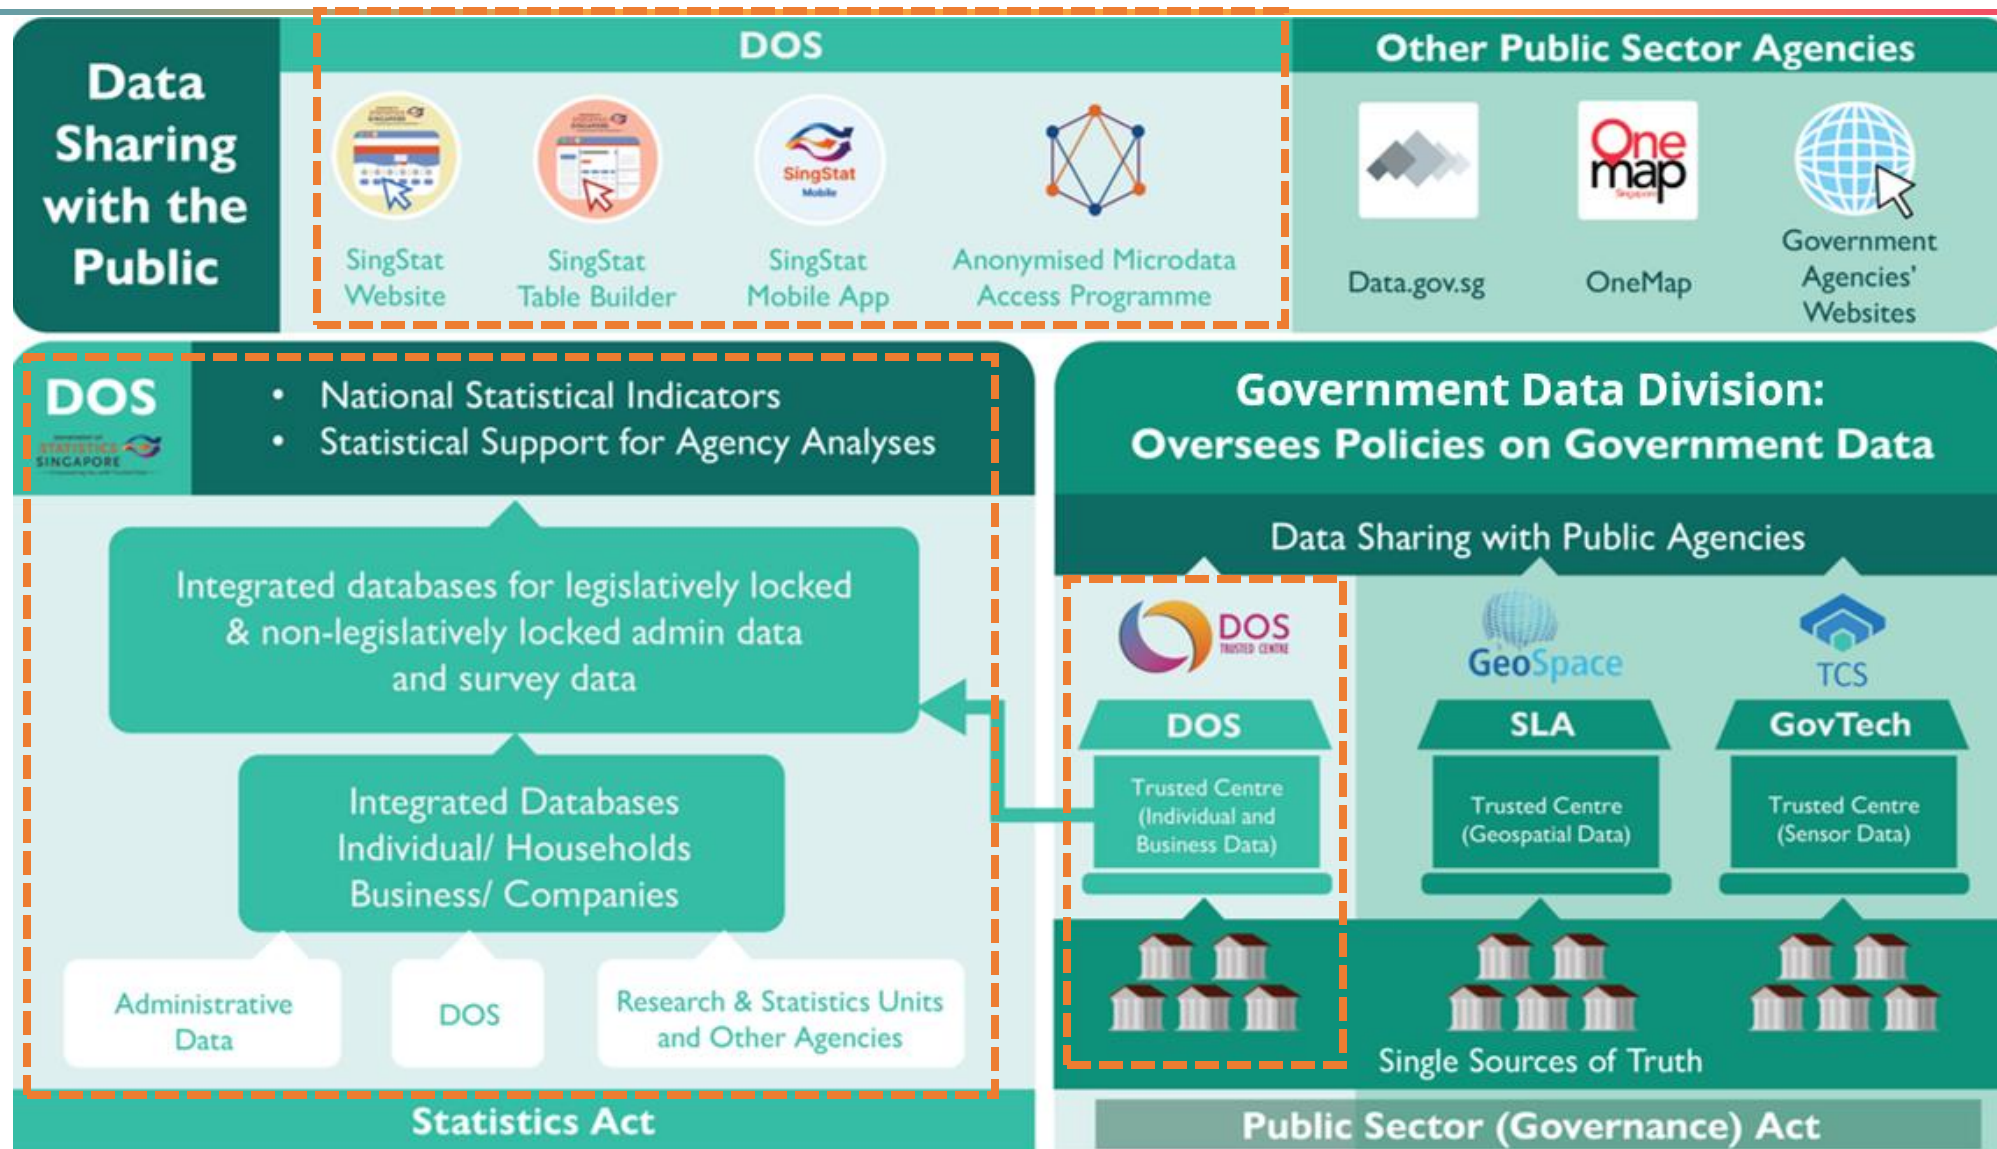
Data Sharing with the Public

DOS

SingStat Website

SingStat Table Builder

SingStat Mobile

SingStat Mobile App

Anonymised Microdata Access Programme

Other Public Sector Agencies

Data.gov.sg

One map

OneMap

Government Agencies' Websites

DOS

STATISTICS SINGAPORE

• National Statistical Indicators
• Statistical Support for Agency Analyses

Integrated databases for legislatively locked & non-legislatively locked admin data and survey data

Integrated Databases Individual/ Households Business/ Companies

Administrative Data

DOS

Research & Statistics Units and Other Agencies

Statistics Act

Government Data Division: Oversees Policies on Government Data

Data Sharing with Public Agencies

DOS TRUSTED CENTRE

GeoSpace

TCS

DOS

Trusted Centre (Individual and Business Data)

SLA

Trusted Centre (Geospatial Data)

GovTech

Trusted Centre (Sensor Data)

Single Sources of Truth

Public Sector (Governance) Act